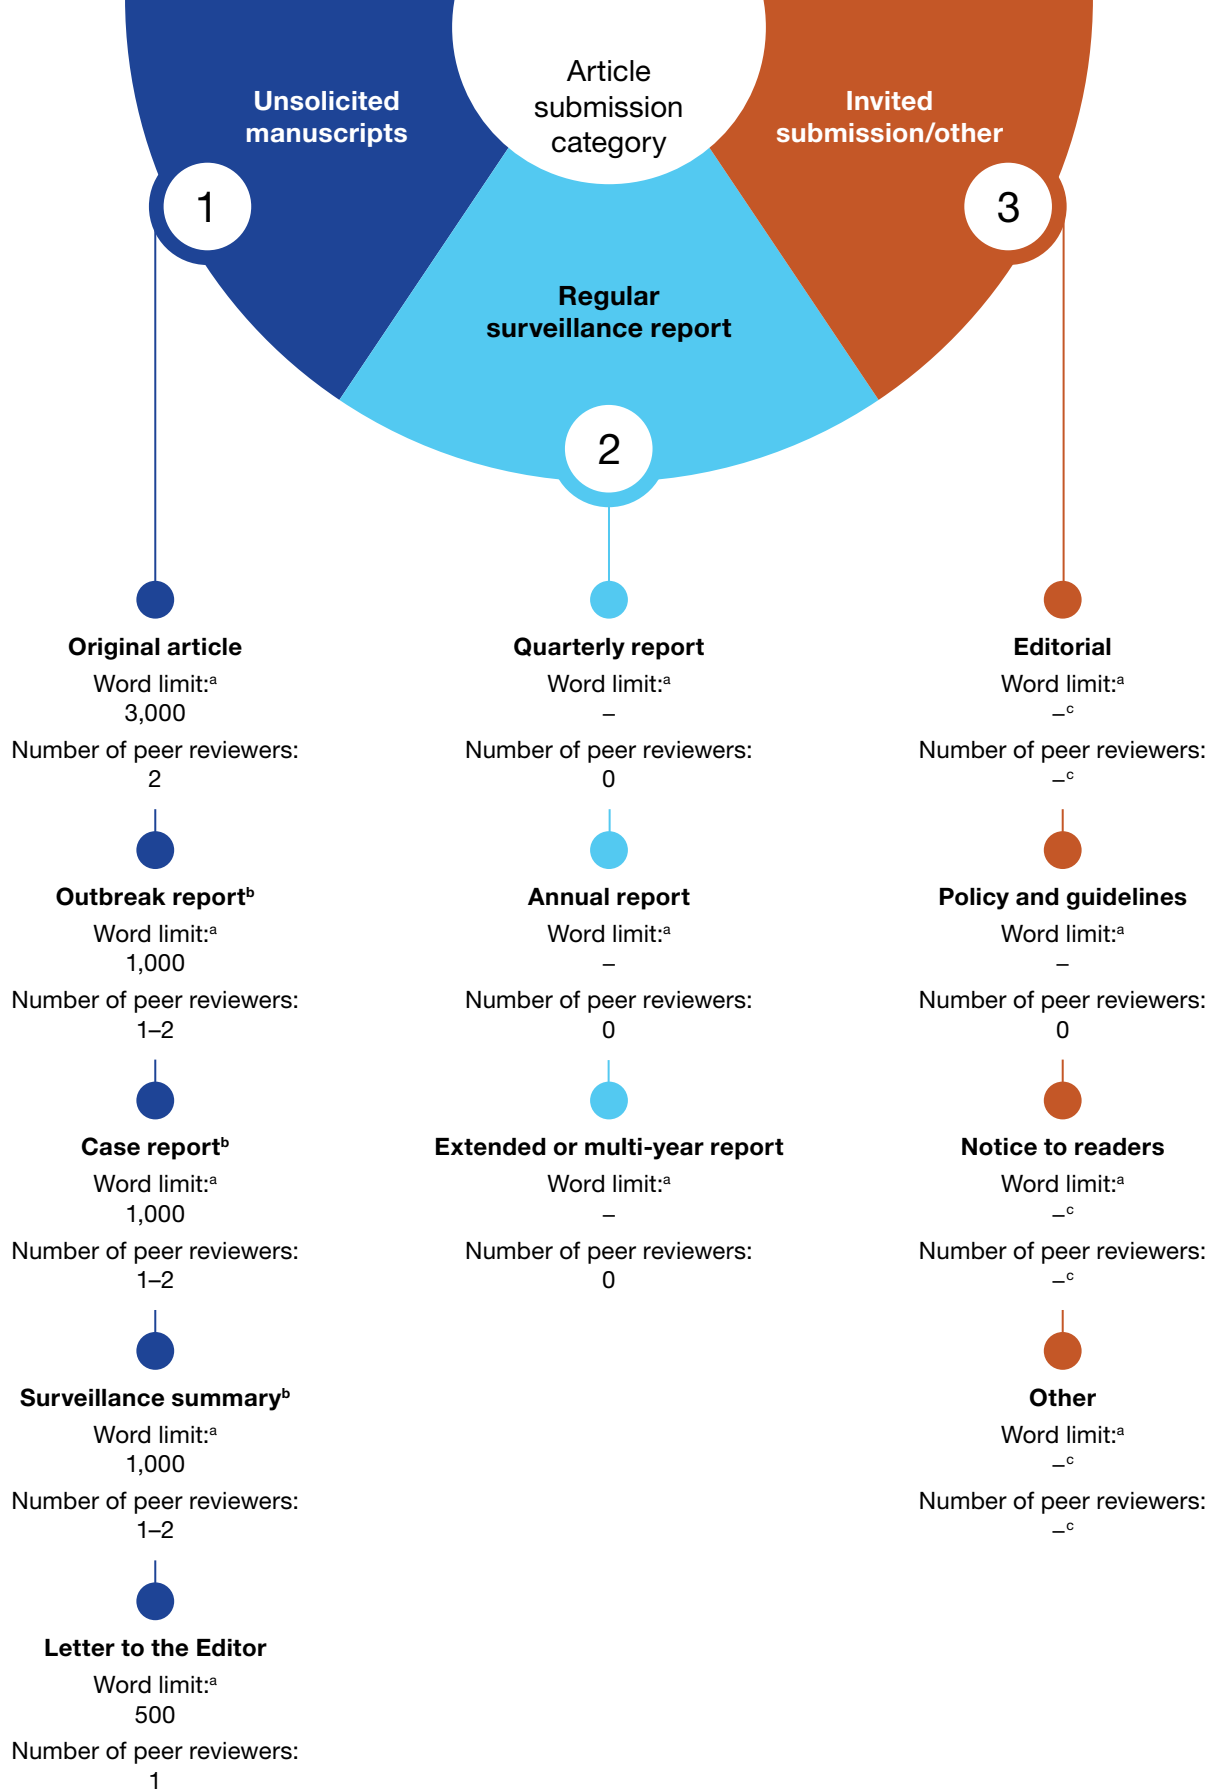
Article submission category

Unsolicited manuscripts

1

Regular surveillance report

2

Invited submission/other

3

Original article
Word limit:$^a$
3,000
Number of peer reviewers:
2

Outbreak report$^b$
Word limit:$^a$
1,000
Number of peer reviewers:
1–2

Case report$^b$
Word limit:$^a$
1,000
Number of peer reviewers:
1–2

Surveillance summary$^b$
Word limit:$^a$
1,000
Number of peer reviewers:
1–2

Letter to the Editor
Word limit:$^a$
500
Number of peer reviewers:
1

Quarterly report
Word limit:$^a$
–
Number of peer reviewers:
0

Annual report
Word limit:$^a$
–
Number of peer reviewers:
0

Extended or multi-year report
Word limit:$^a$
–
Number of peer reviewers:
0

Editorial
Word limit:$^a$
–$^c$
Number of peer reviewers:
–$^c$

Policy and guidelines
Word limit:$^a$
–
Number of peer reviewers:
0

Notice to readers
Word limit:$^a$
–$^c$
Number of peer reviewers:
–$^c$

Other
Word limit:$^a$
–$^c$
Number of peer reviewers:
–$^c$